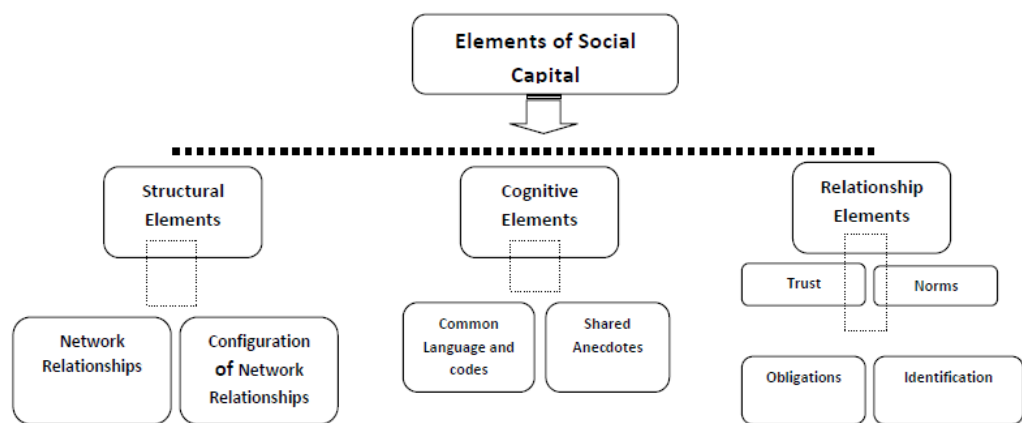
Elements of Social Capital

Structural Elements

Cognitive Elements

Relationship Elements

Network Relationships

Configuration of Network Relationships

Common Language and codes

Shared Anecdotes

Trust

Norms

Obligations

Identification